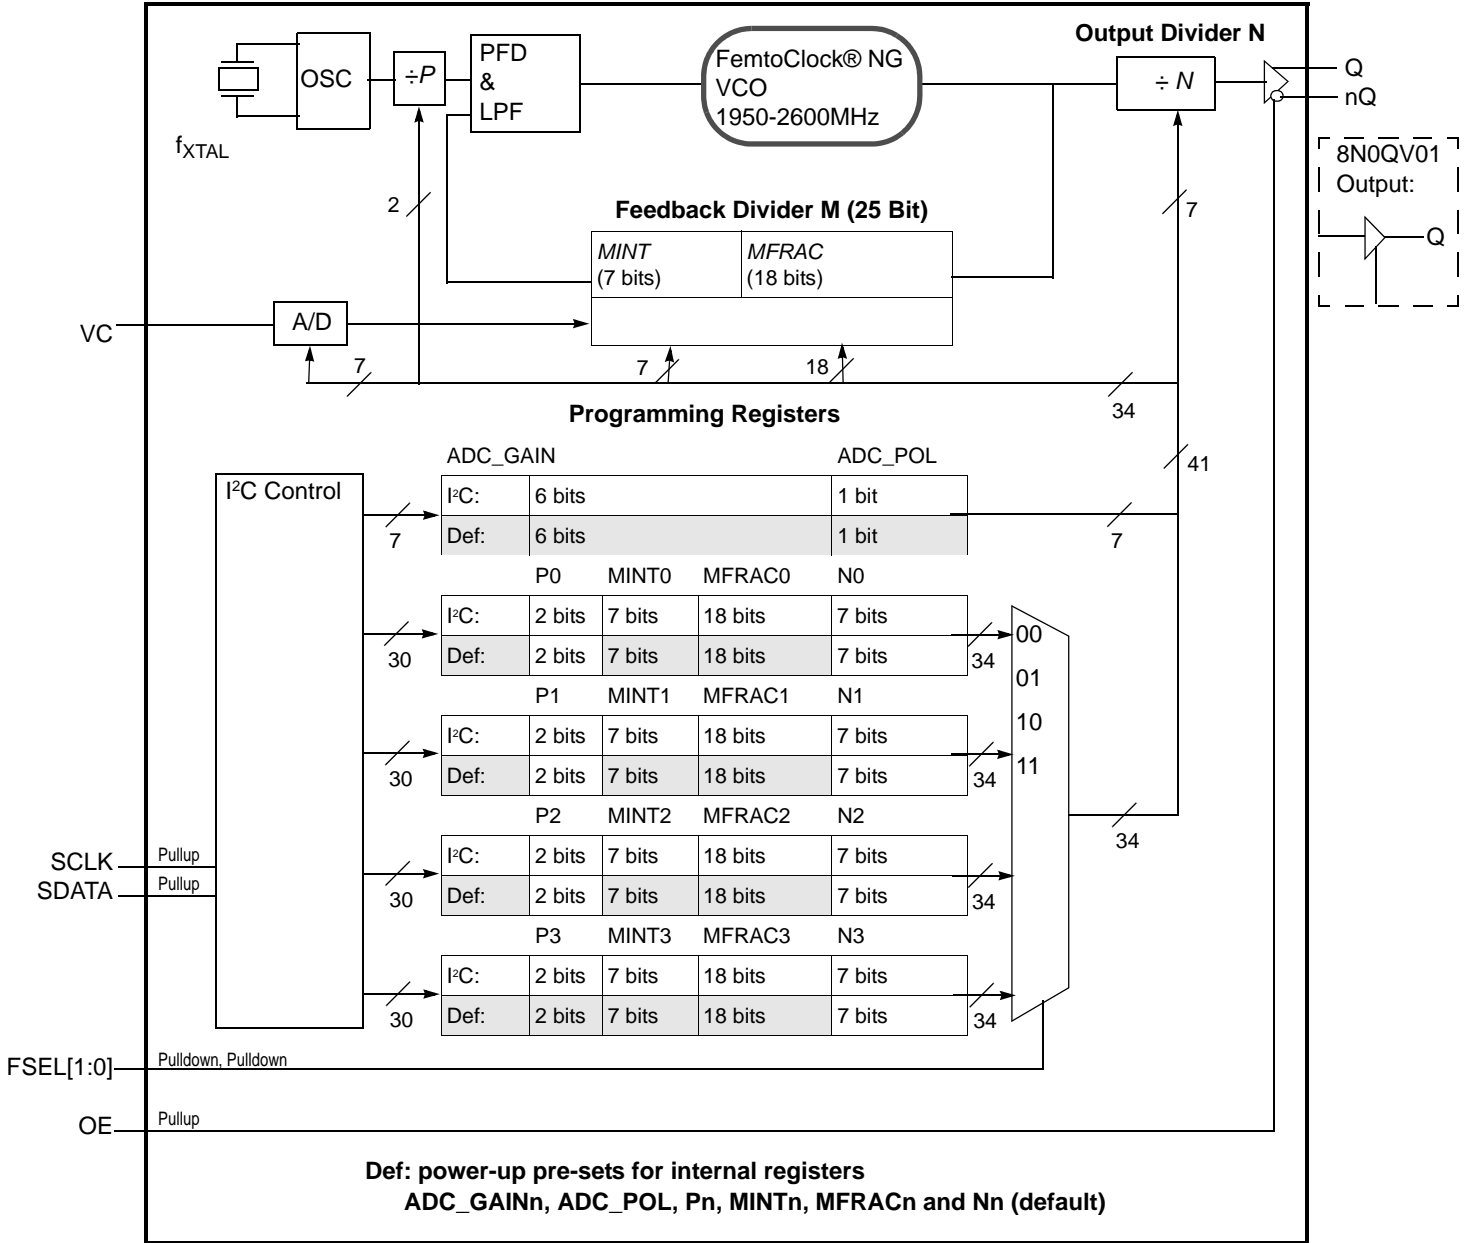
OSC

$f_{XTAL}$

$\div P$

PFD & LPF

FemtoClock® NG VCO 1950-2600MHz

Output Divider N

$\div N$

Q

nQ

8N0QV01 Output:

Q

2

7

Feedback Divider M (25 Bit)

| MINT (7 bits) | MFRAC (18 bits) |
|---|---|

VC

A/D

7

7

18

34

Programming Registers

41

I²C Control

ADC_GAIN

ADC_POL

| I²C: | 6 bits | 1 bit |
|---|---|---|
| Def: | 6 bits | 1 bit |

7

7

| | P0 | MINT0 | MFRAC0 | N0 |
|---|---|---|---|---|
| I²C: | 2 bits | 7 bits | 18 bits | 7 bits |
| Def: | 2 bits | 7 bits | 18 bits | 7 bits |

30

34

00

01

10

11

| | P1 | MINT1 | MFRAC1 | N1 |
|---|---|---|---|---|
| I²C: | 2 bits | 7 bits | 18 bits | 7 bits |
| Def: | 2 bits | 7 bits | 18 bits | 7 bits |

30

34

34

| | P2 | MINT2 | MFRAC2 | N2 |
|---|---|---|---|---|
| I²C: | 2 bits | 7 bits | 18 bits | 7 bits |
| Def: | 2 bits | 7 bits | 18 bits | 7 bits |

SCLK Pullup

SDATA Pullup

30

34

| | P3 | MINT3 | MFRAC3 | N3 |
|---|---|---|---|---|
| I²C: | 2 bits | 7 bits | 18 bits | 7 bits |
| Def: | 2 bits | 7 bits | 18 bits | 7 bits |

30

34

FSEL[1:0] Pulldown, Pulldown

OE Pullup

Def: power-up pre-sets for internal registers
ADC_GAINn, ADC_POL, Pn, MINTn, MFRACn and Nn (default)